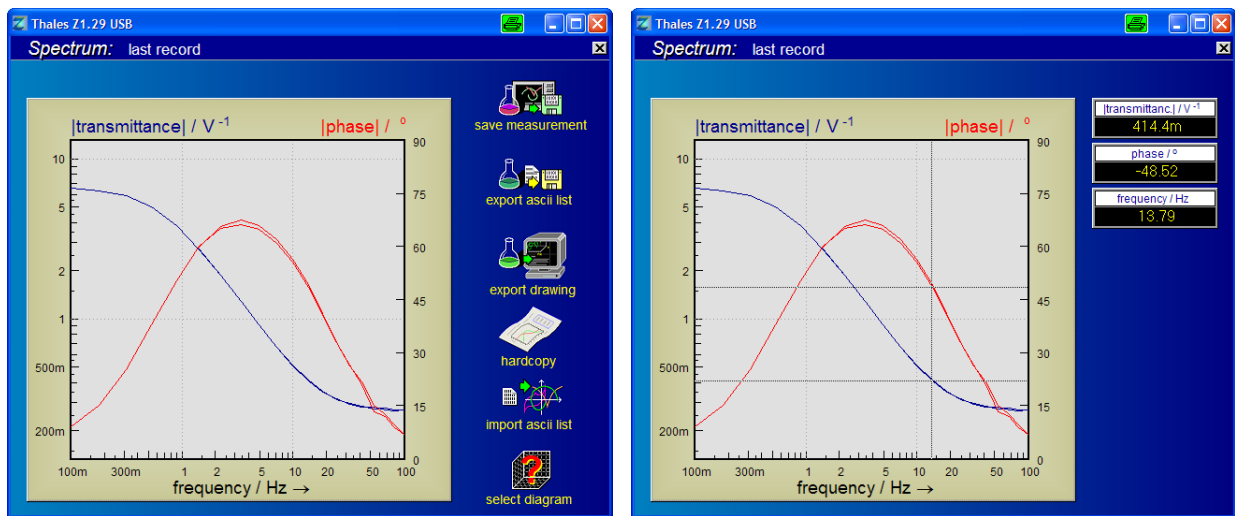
Thales Z1.29 USB

Spectrum: last record

|transmittance| / V$^{-1}$

|phase| / °

10
5
2
1
500m
200m

90
75
60
45
30
15
0

100m 300m 1 2 5 10 20 50 100

frequency / Hz →

save measurement

export ascii list

export drawing

hardcopy

import ascii list

select diagram

Thales Z1.29 USB

Spectrum: last record

|transmittance| / V$^{-1}$

|phase| / °

10
5
2
1
500m
200m

90
75
60
45
30
15
0

100m 300m 1 2 5 10 20 50 100

frequency / Hz →

|transmittanc.| / V$^{-1}$
414.4m

phase / °
-48.52

frequency / Hz
13.79